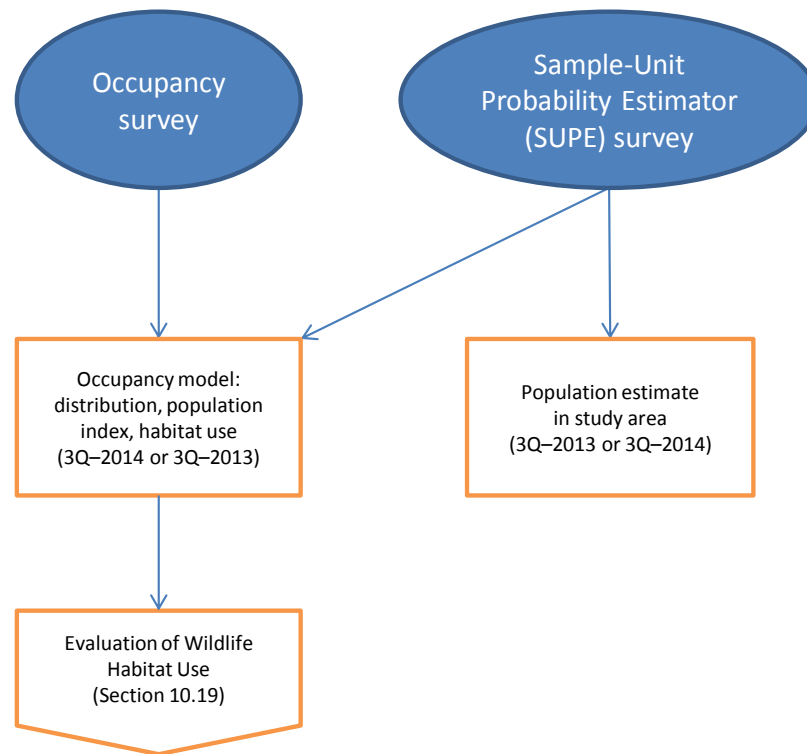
Occupancy survey

Sample-Unit Probability Estimator (SUPE) survey

Occupancy model: distribution, population index, habitat use (3Q–2014 or 3Q–2013)

Population estimate in study area (3Q–2013 or 3Q–2014)

Evaluation of Wildlife Habitat Use (Section 10.19)